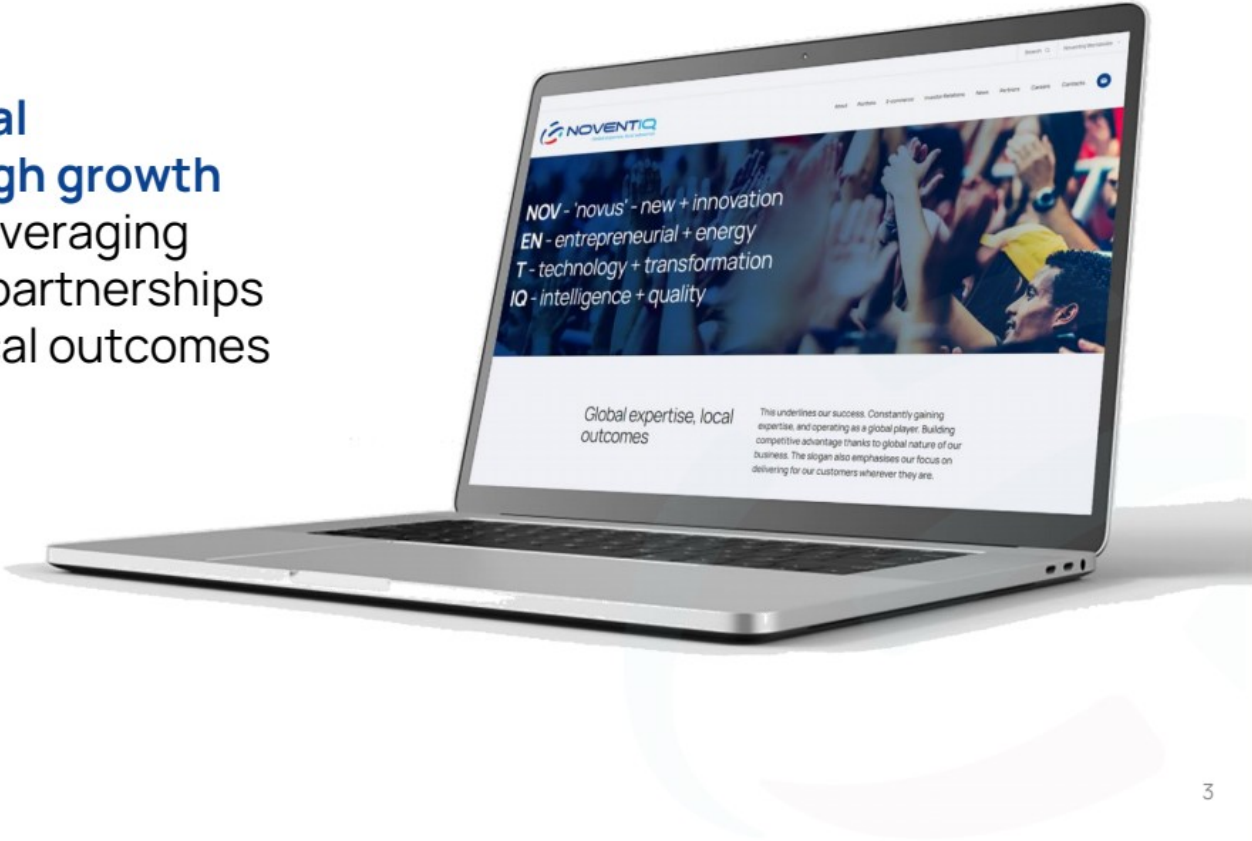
al
gh growth
veraging
partnerships
al outcomes

Search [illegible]

About Markets E-commerce Investor Relations News Partners Careers Contacts

NOVENTIQ

NOV - 'novus' - new + innovation
EN - entrepreneurial + energy
T - technology + transformation
IQ - intelligence + quality

Global expertise, local outcomes

This underlines our success. Constantly gaining expertise, and operating as a global player. Building competitive advantage thanks to global nature of our business. The slogan also emphasises our focus on delivering for our customers wherever they are.

3